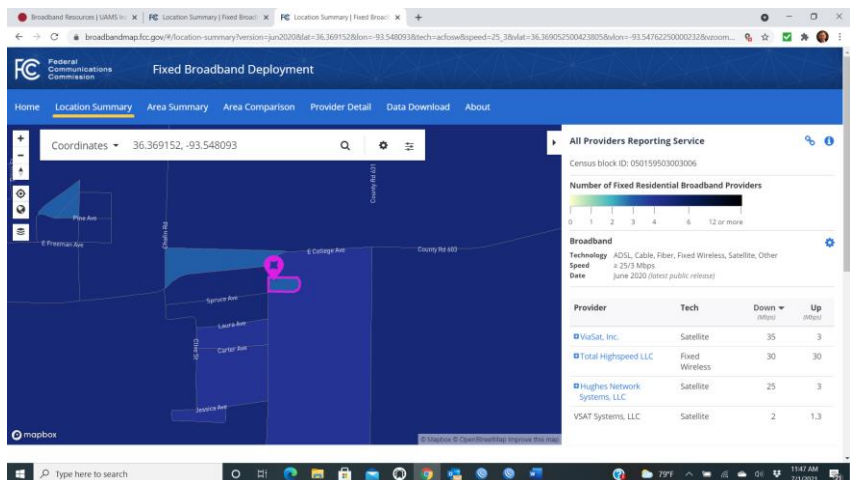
Broadband Resources | UAMS In × | FCC Location Summary | Fixed Broadb × | FCC Location Summary | Fixed Broadb × | +

broadbandmap.fcc.gov/#/location-summary?version=jun2020&lat=36.369152&lon=-93.548093&tech=acfosw&speed=25_3&vlat=36.369052500423805&vlon=-93.54762250000232&vzoom...

FCC Federal Communications Commission Fixed Broadband Deployment

Home Location Summary Area Summary Area Comparison Provider Detail Data Download About

Coordinates 36.369152, -93.548093

Pine Ave
E Freeman Ave
Chafin Rd
County Rd 631
E College Ave
County Rd 603
Spruce Ave
Laura Ave
Carter Ave
Ollie St
Jessica Ave

mapbox
© Mapbox © OpenStreetMap Improve this map

All Providers Reporting Service

Census block ID: 050159503003006

Number of Fixed Residential Broadband Providers

0 1 2 3 4 6 12 or more

Broadband

Technology ADSL, Cable, Fiber, Fixed Wireless, Satellite, Other
Speed ≥ 25/3 Mbps
Date June 2020 (latest public release)

| Provider | Tech | Down (Mbps) | Up (Mbps) |
|---|---|---|---|
| ViaSat, Inc. | Satellite | 35 | 3 |
| Total Highspeed LLC | Fixed Wireless | 30 | 30 |
| Hughes Network Systems, LLC | Satellite | 25 | 3 |
| VSAT Systems, LLC | Satellite | 2 | 1.3 |

Type here to search
79°F
11:47 AM
7/1/2021